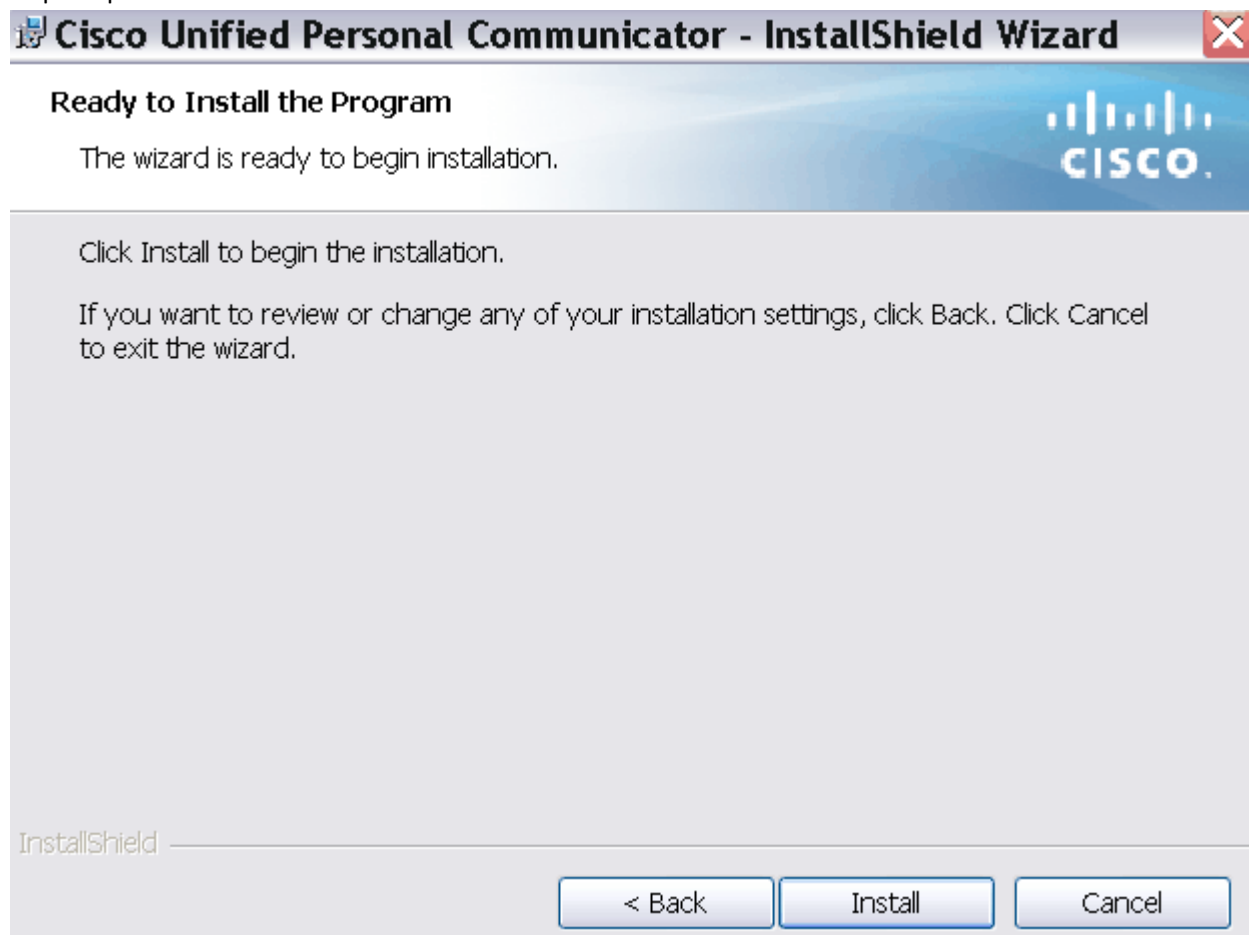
Cisco Unified Personal Communicator - InstallShield Wizard

Ready to Install the Program

The wizard is ready to begin installation.

cisco.

Click Install to begin the installation.

If you want to review or change any of your installation settings, click Back. Click Cancel to exit the wizard.

InstallShield

< Back

Install

Cancel